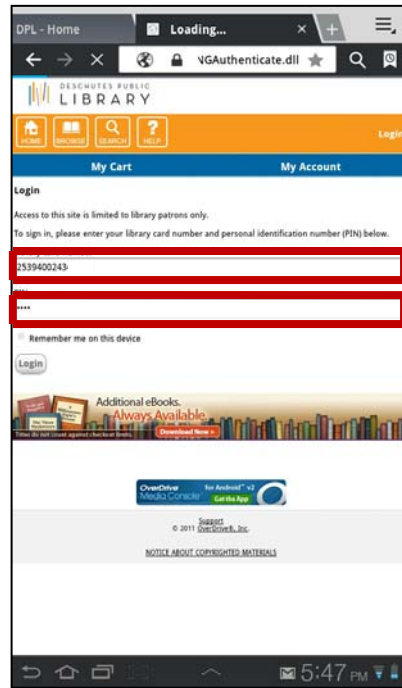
DPL - Home
Loading...
NGAuthenticate.dll

DESCHUTES PUBLIC LIBRARY

HOME BROWSE SEARCH HELP
Login

My Cart
My Account

Login

Access to this site is limited to library patrons only.

To sign in, please enter your library card number and personal identification number (PIN) below.

2539400243

PIN

••••

Remember me on this device

Login

Additional eBooks. Always Available
Download Now »
Titles do not count against checkout limits.

OverDrive Media Console for Android v2 Get the App

Support
© 2011 OverDrive®, Inc.

NOTICE ABOUT COPYRIGHTED MATERIALS

5:47 PM